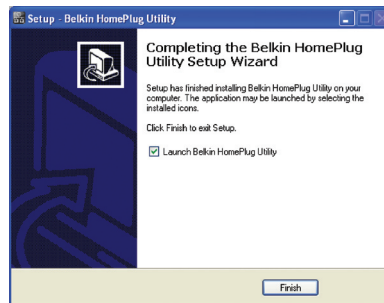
Setup - Belkin HomePlug Utility

Completing the Belkin HomePlug Utility Setup Wizard

Setup has finished installing Belkin HomePlug Utility on your computer. The application may be launched by selecting the installed icons.

Click Finish to exit Setup.

Launch Belkin HomePlug Utility

Finish